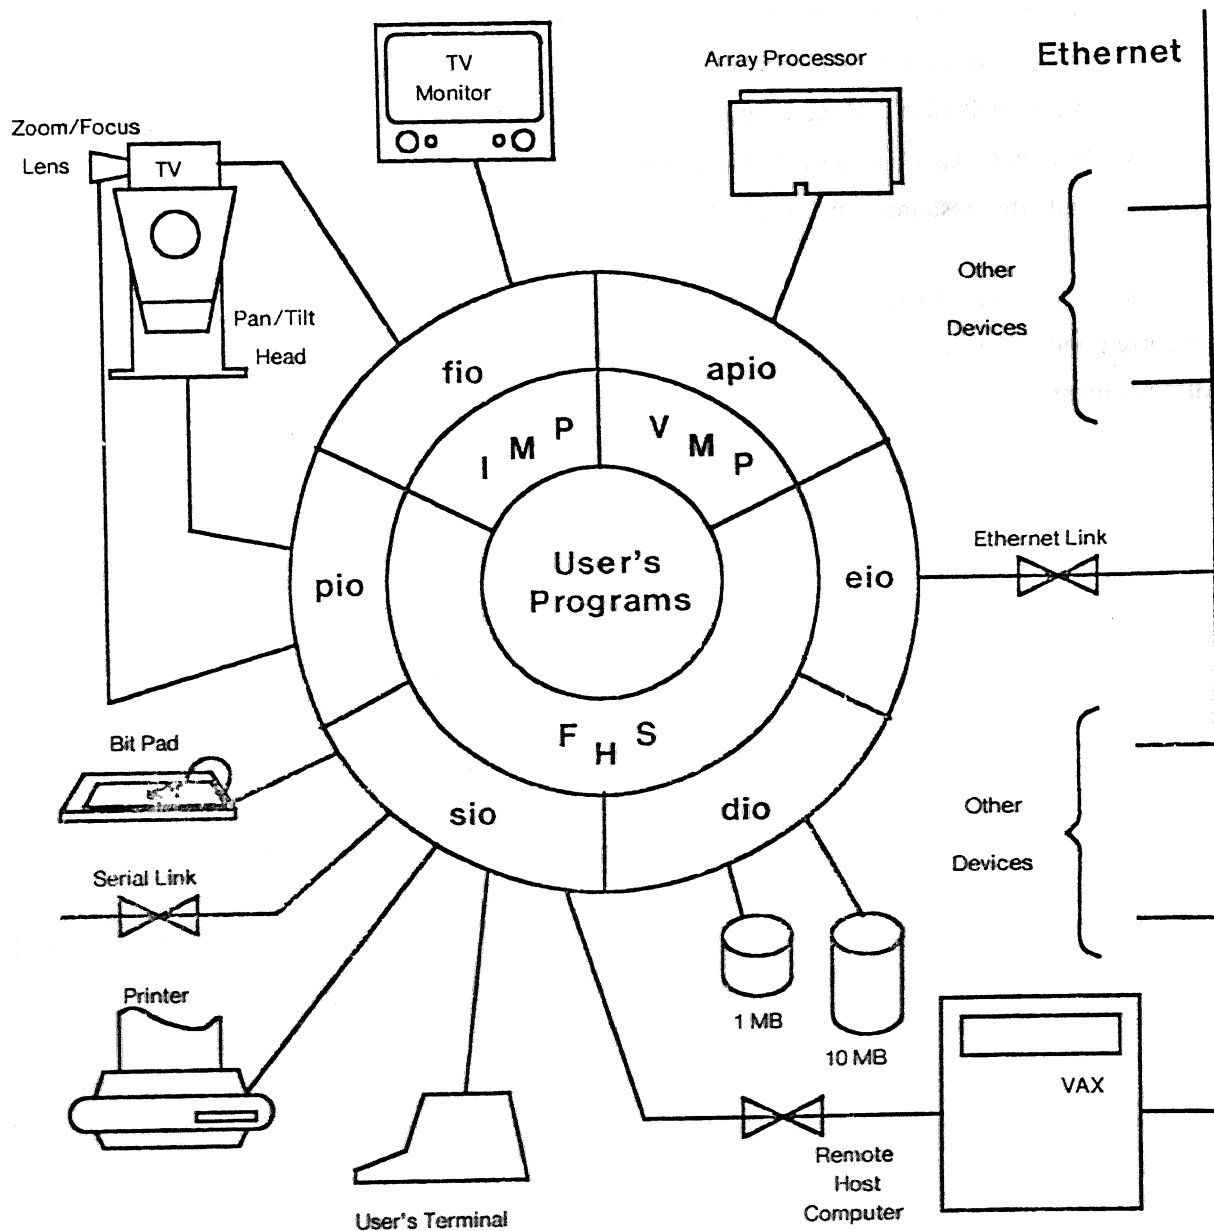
TV Monitor

Array Processor

Ethernet

Zoom/Focus Lens

TV

Pan/Tilt Head

Other Devices

fio

apio

I M P

V M P

User's Programs

pio

eio

Ethernet Link

F H S

Bit Pad

sio

dio

Other Devices

Serial Link

Printer

1 MB

10 MB

VAX

Remote Host Computer

User's Terminal